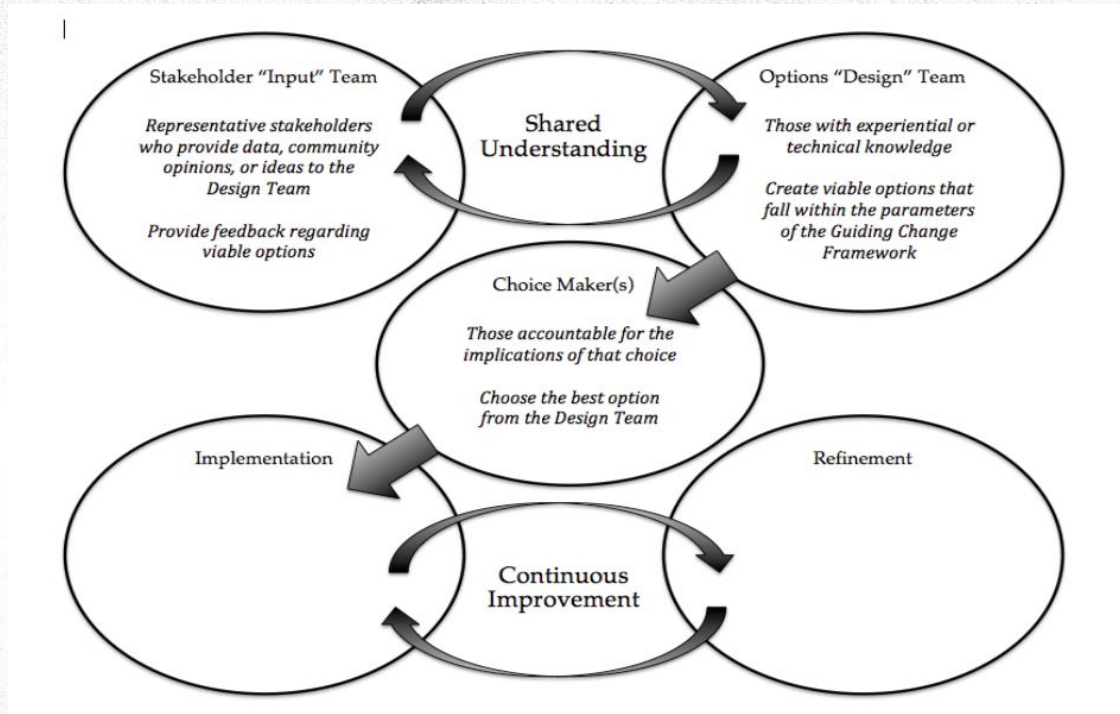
Stakeholder "Input" Team

Representative stakeholders who provide data, community opinions, or ideas to the Design Team

Provide feedback regarding viable options

Shared Understanding

Options "Design" Team

Those with experiential or technical knowledge

Create viable options that fall within the parameters of the Guiding Change Framework

Choice Maker(s)

Those accountable for the implications of that choice

Choose the best option from the Design Team

Implementation

Refinement

Continuous Improvement